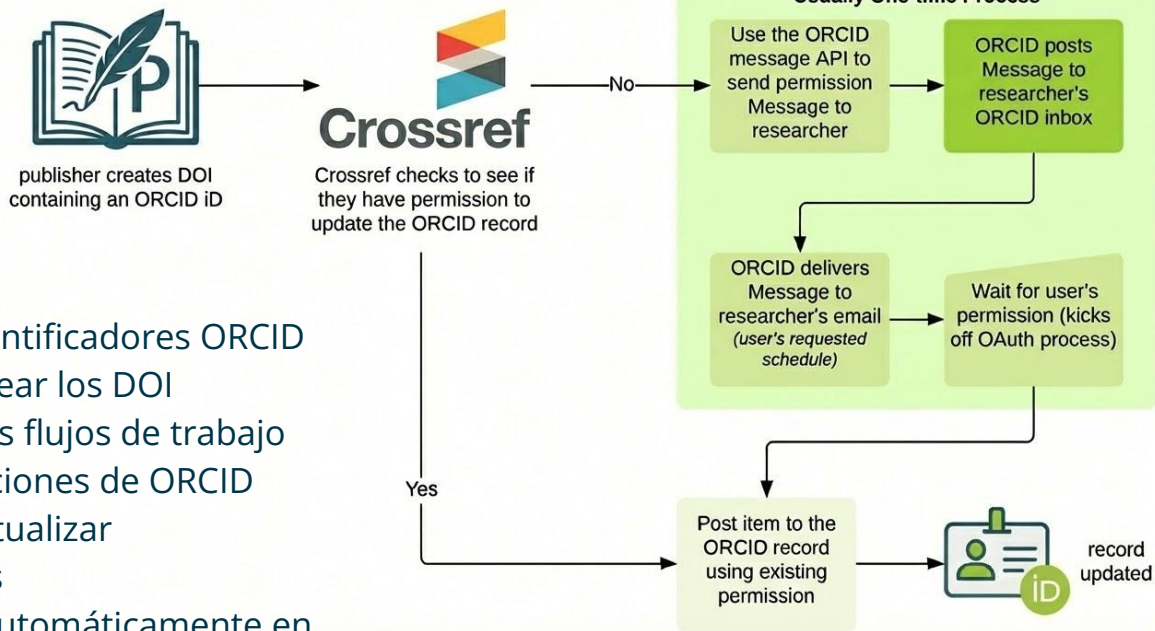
P

publisher creates DOI containing an ORCID iD

Crossref

Crossref checks to see if they have permission to update the ORCID record

No

Yes

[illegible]

Use the ORCID message API to send permission Message to researcher

ORCID posts Message to researcher's ORCID inbox

ORCID delivers Message to researcher's email (user's requested schedule)

Wait for user's permission (kicks off OAuth process)

Post item to the ORCID record using existing permission

iD

record updated

ntificadores ORCID
ear los DOI
s flujos de trabajo
tiones de ORCID
tualizar
s
utomáticamente en